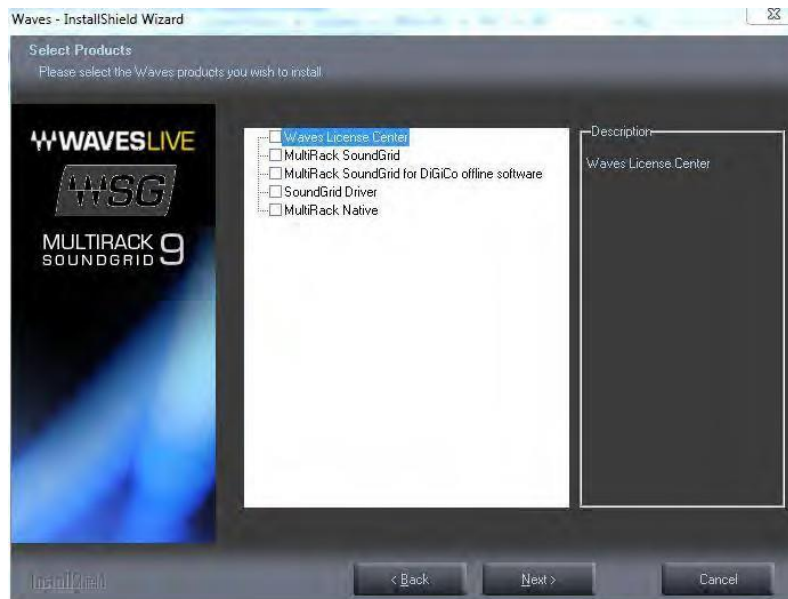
Waves - InstallShield Wizard

Select Products
Please select the Waves products you wish to install

WAVESLIVE
WSG
MULTIRACK SOUNDGRID 9

Waves License Center
MultiRack SoundGrid
MultiRack SoundGrid for DiGiCo offline software
SoundGrid Driver
MultiRack Native

Description
Waves License Center

InstallShield
< Back
Next >
Cancel